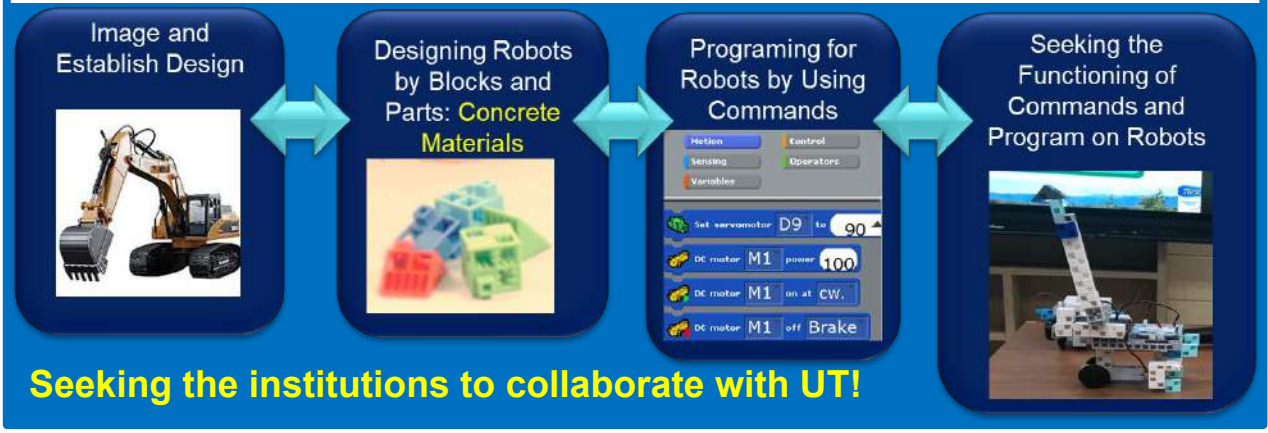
Image and Establish Design

Designing Robots by Blocks and Parts: Concrete Materials

Programing for Robots by Using Commands

Motion
Control
Sensing
Operators
Variables

Set servomotor D9 to 90
DC motor M1 power 100
DC motor M1 on at cw.
DC motor M1 off Brake

Seeking the Functioning of Commands and Program on Robots

Seeking the institutions to collaborate with UT!